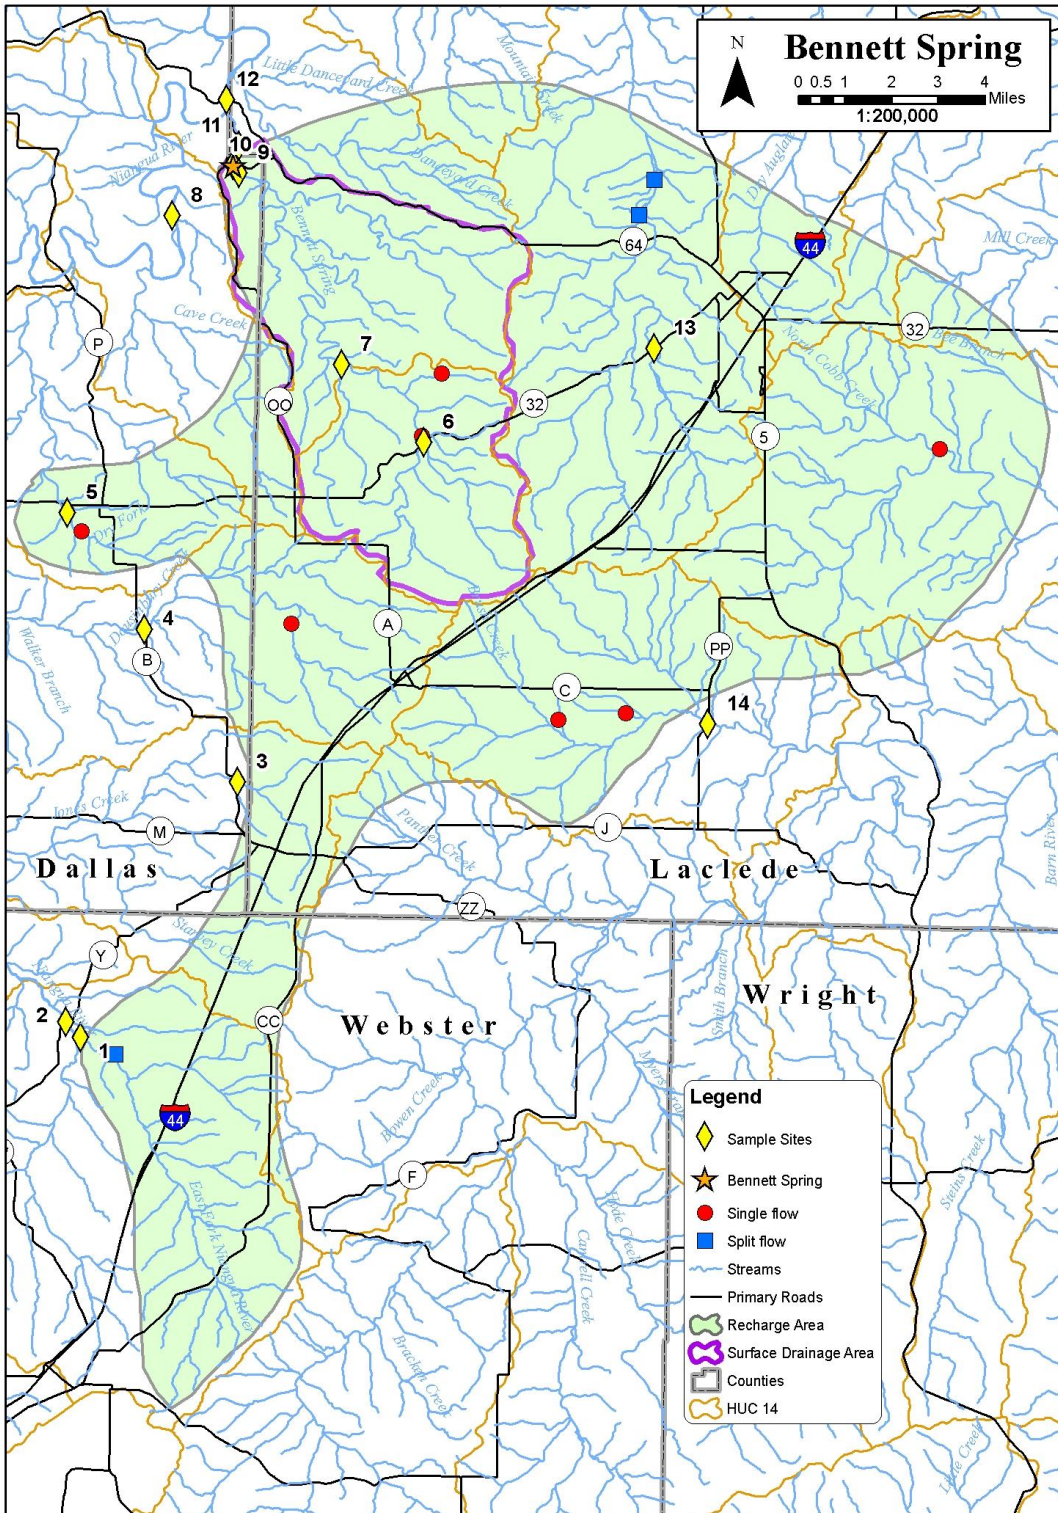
N
Bennett Spring
0 0.5 1 2 3 4
Miles
1:200,000

12
11
10
9
8
7
6
5
4
3
2
1
13
14

Little Dancehard Creek
Mountain Creek
Niangua River
Dancehard Creek
Bennett Spring
Cave Creek
Dry Auglaize
Mill Creek
North Cobb Creek
Bee Branch
Dry Fork
Dousinbury Creek
Walker Branch
Jones Creek
Panther Creek
Stanley Creek
Barn River
Smith Branch
Bowen Creek
Myers Creek
East Fork Niangua River
Cantrell Creek
Steins Creek
Bracken Creek
Little Creek

64
44
32
P
OO
5
A
B
PP
C
M
J
ZZ
Y
CC
F

Dallas
Laclede
Webster
Wright

Legend
Sample Sites
Bennett Spring
Single flow
Split flow
Streams
Primary Roads
Recharge Area
Surface Drainage Area
Counties
HUC 14